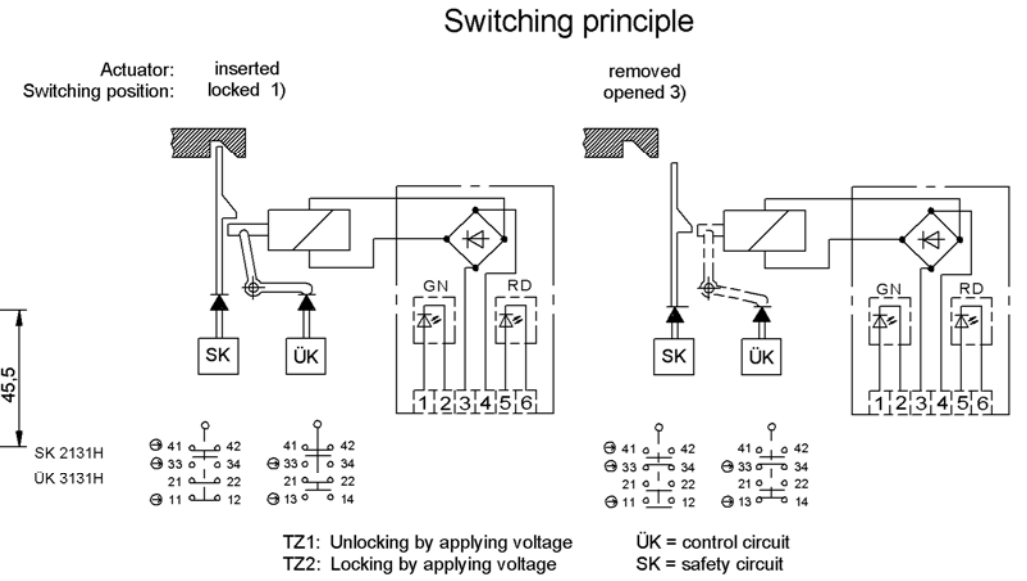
Switching principle

Actuator: inserted
Switching position: locked 1)

removed
opened 3)

GN RD

SK ÜK

1 2 3 4 5 6

GN RD

SK ÜK

1 2 3 4 5 6

45,5

SK 2131H
ÜK 3131H

41 42
33 34
21 22
11 12

41 42
33 34
21 22
13 14

41 42
33 34
21 22
11 12

41 42
33 34
21 22
13 14

TZ1: Unlocking by applying voltage
TZ2: Locking by applying voltage

ÜK = control circuit
SK = safety circuit